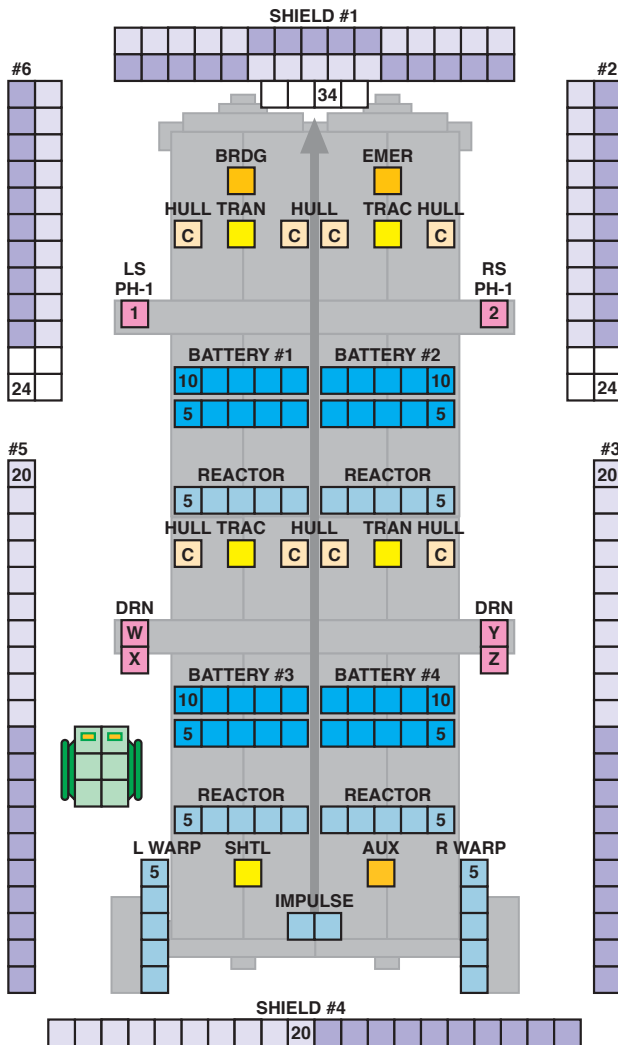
SHIELD #1

34

#6

#2

24

24

BRDG

EMER

HULL TRAN HULL

C C

HULL TRAC HULL

C C

LS PH-1

1

RS PH-1

2

BATTERY #1

BATTERY #2

10

10

5

5

#5

#3

20

20

REACTOR

REACTOR

5

5

HULL TRAC HULL

C C

HULL TRAN HULL

C C

DRN

W

X

DRN

Y

Z

BATTERY #3

BATTERY #4

10

10

5

5

REACTOR

REACTOR

5

5

L WARP

5

SHTL

AUX

R WARP

5

IMPULSE

SHIELD #4

20